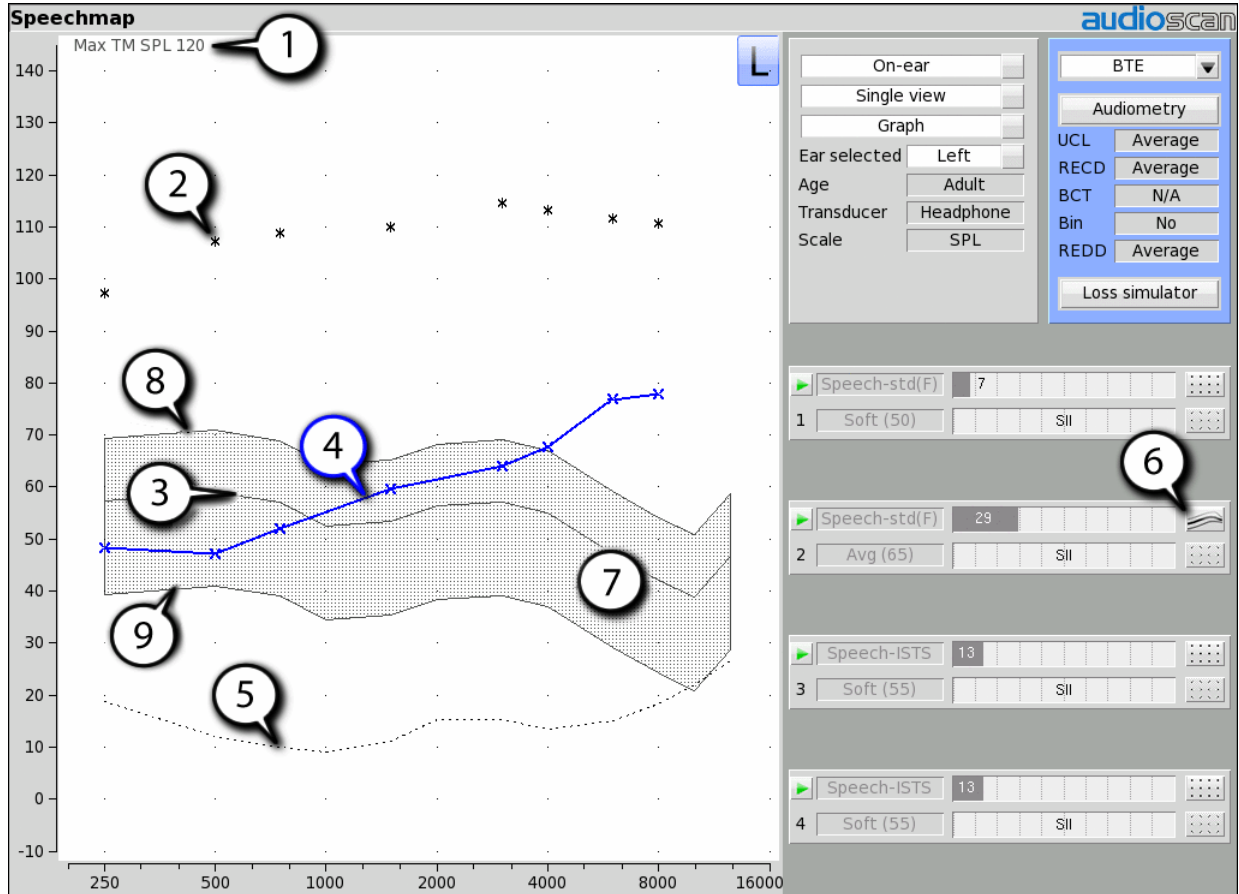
Speechmap

audioscan

Max TM SPL 120

1

L

140
130
120
110
100
90
80
70
60
50
40
30
20
10
0
-10

250 500 1000 2000 4000 8000 16000

2
8
4
3
7
9
5

On-ear
Single view
Graph
Ear selected Left
Age Adult
Transducer Headphone
Scale SPL

BTE
Audiometry
UCL Average
RECD Average
BCT N/A
Bin No
REDD Average
Loss simulator

Speech-std(F) 7
1 Soft (50) SII

6

Speech-std(F) 29
2 Avg (65) SII

Speech-ISTS 13
3 Soft (55) SII

Speech-ISTS 13
4 Soft (55) SII